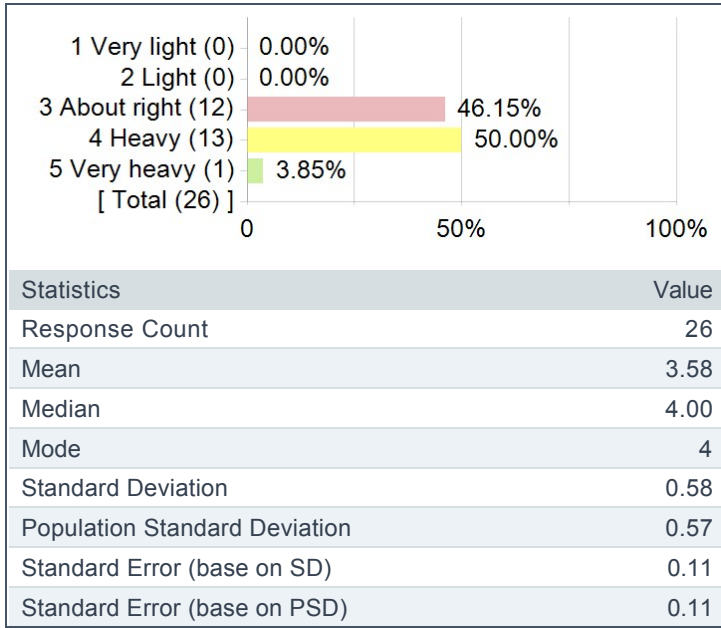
1 Very light (0) 0.00%
2 Light (0) 0.00%
3 About right (12) 46.15%
4 Heavy (13) 50.00%
5 Very heavy (1) 3.85%
[ Total (26) ]

0 50% 100%

| Statistics | Value |
|---|---|
| Response Count | 26 |
| Mean | 3.58 |
| Median | 4.00 |
| Mode | 4 |
| Standard Deviation | 0.58 |
| Population Standard Deviation | 0.57 |
| Standard Error (base on SD) | 0.11 |
| Standard Error (base on PSD) | 0.11 |